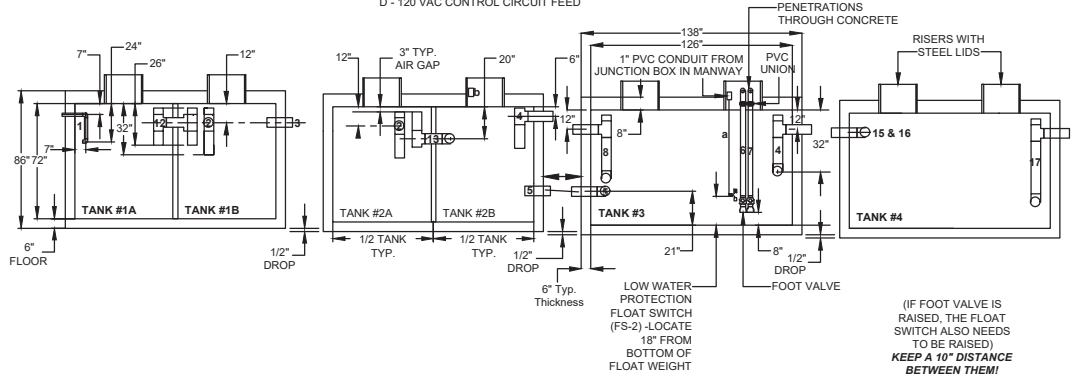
D - 120 VAC CONTROL CIRCUIT FEED

PENETRATIONS THROUGH CONCRETE

7"
24"
26"
12"
32"
7"
86"
72"
6" FLOOR
1
12
2
3
TANK #1A
TANK #1B

12"
3" TYP. AIR GAP
20"
2
13
4
TANK #2A
TANK #2B
1/2 TANK TYP.
1/2 TANK TYP.
1/2" DROP
1/2" DROP
5

6"
138"
126"
1" PVC CONDUIT FROM JUNCTION BOX IN MANWAY
PVC UNION
12"
8"
8
a
6
7
b
4
12"
32"
TANK #3
21"
8"
1/2" DROP
6" Typ. Thickness
LOW WATER PROTECTION FLOAT SWITCH (FS-2) -LOCATE 18" FROM BOTTOM OF FLOAT WEIGHT
FOOT VALVE

RISERS WITH STEEL LIDS
15 & 16
17
TANK #4

(IF FOOT VALVE IS RAISED, THE FLOAT SWITCH ALSO NEEDS TO BE RAISED)
KEEP A 10" DISTANCE BETWEEN THEM!